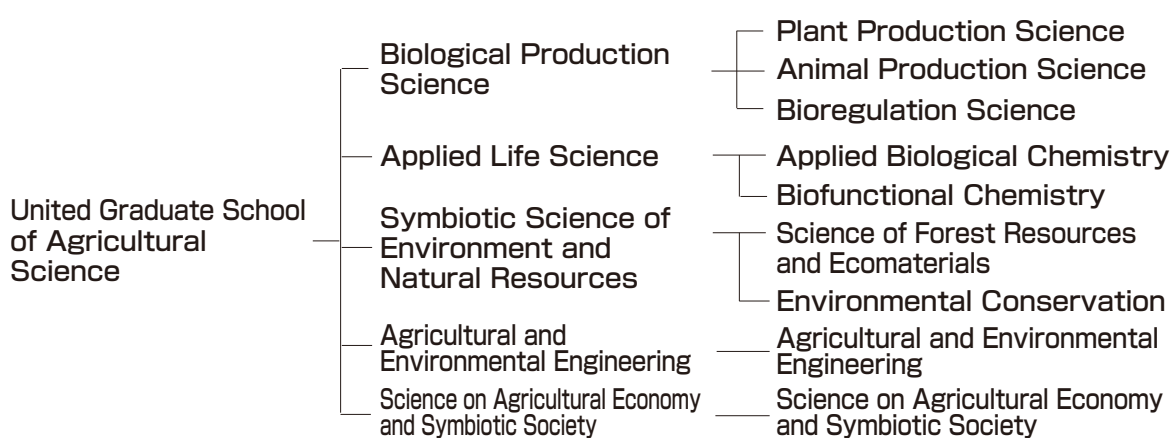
United Graduate School of Agricultural Science

Biological Production Science

Plant Production Science

Animal Production Science

Bioregulation Science

Applied Life Science

Applied Biological Chemistry

Biofunctional Chemistry

Symbiotic Science of Environment and Natural Resources

Science of Forest Resources and Ecomaterials

Environmental Conservation

Agricultural and Environmental Engineering

Agricultural and Environmental Engineering

Science on Agricultural Economy and Symbiotic Society

Science on Agricultural Economy and Symbiotic Society